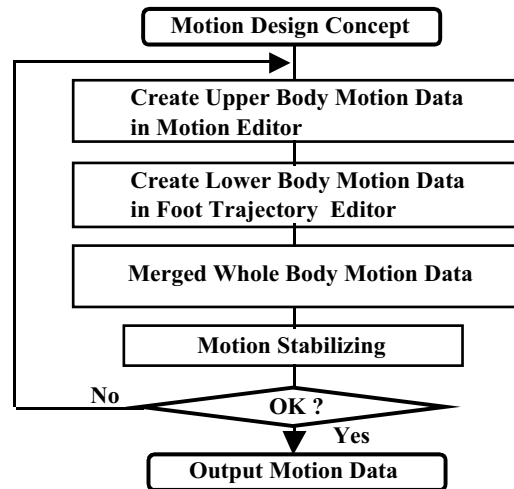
Motion Design Concept

Create Upper Body Motion Data in Motion Editor

Create Lower Body Motion Data in Foot Trajectory Editor

Merged Whole Body Motion Data

Motion Stabilizing

No

OK ?

Yes

Output Motion Data